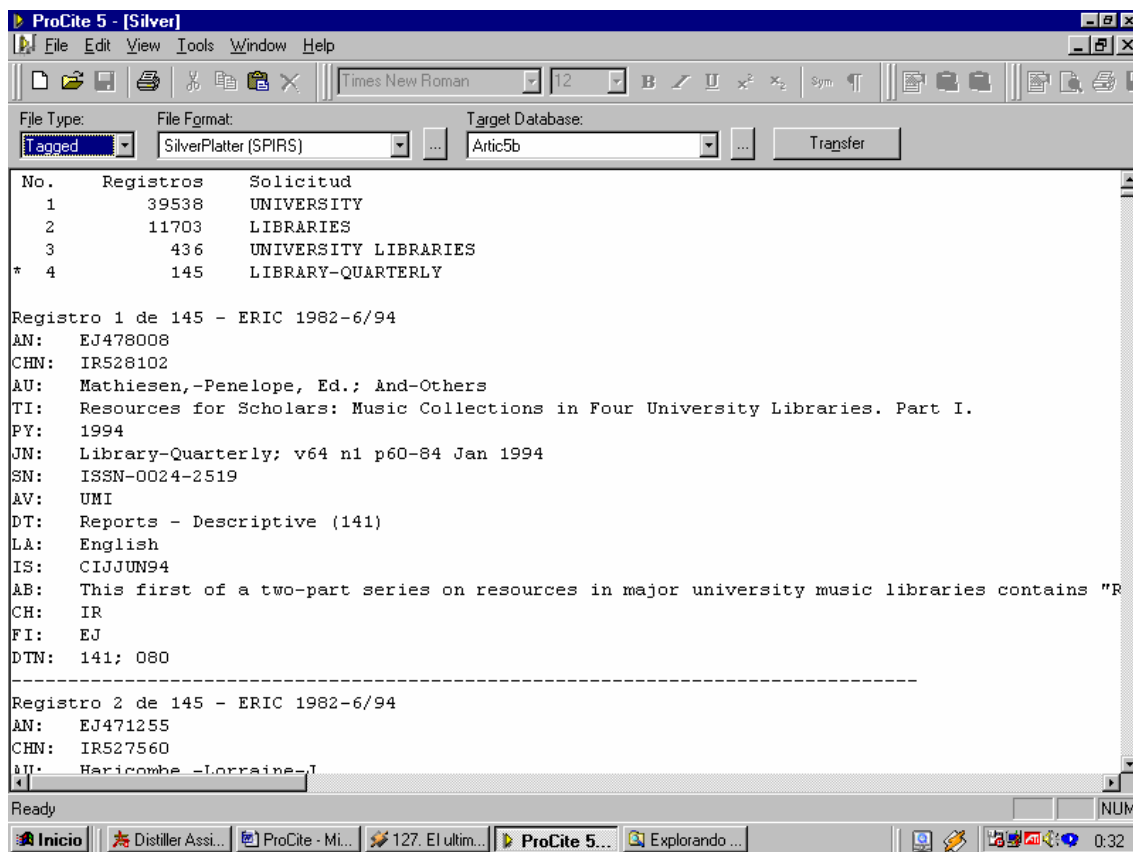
ProCite 5 - [Silver]
File Edit View Tools Window Help
Times New Roman 12 B I U Sym ¶
File Type: File Format: Target Database:
Tagged SilverPlatter (SPIRS) ... Artic5b ... Transfer

| No. | Registros | Solicitud |
|---|---|---|
| 1 | 39538 | UNIVERSITY |
| 2 | 11703 | LIBRARIES |
| 3 | 436 | UNIVERSITY LIBRARIES |
| * 4 | 145 | LIBRARY-QUARTERLY |

Registro 1 de 145 - ERIC 1982-6/94
AN: EJ478008
CHN: IR528102
AU: Mathiesen,-Penelope, Ed.; And-Others
TI: Resources for Scholars: Music Collections in Four University Libraries. Part I.
PY: 1994
JN: Library-Quarterly; v64 n1 p60-84 Jan 1994
SN: ISSN-0024-2519
AV: UMI
DT: Reports - Descriptive (141)
LA: English
IS: CIJJUN94
AB: This first of a two-part series on resources in major university music libraries contains "R
CH: IR
FI: EJ
DTN: 141; 080
--------------------------------------------------------------------------------
Registro 2 de 145 - ERIC 1982-6/94
AN: EJ471255
CHN: IR527560
AU: Haricombe,-Lorraine-J
Ready NUM
Inicio Distiller Assi... ProCite - Mi... 127. El ultim... ProCite 5... Explorando ... 0:32